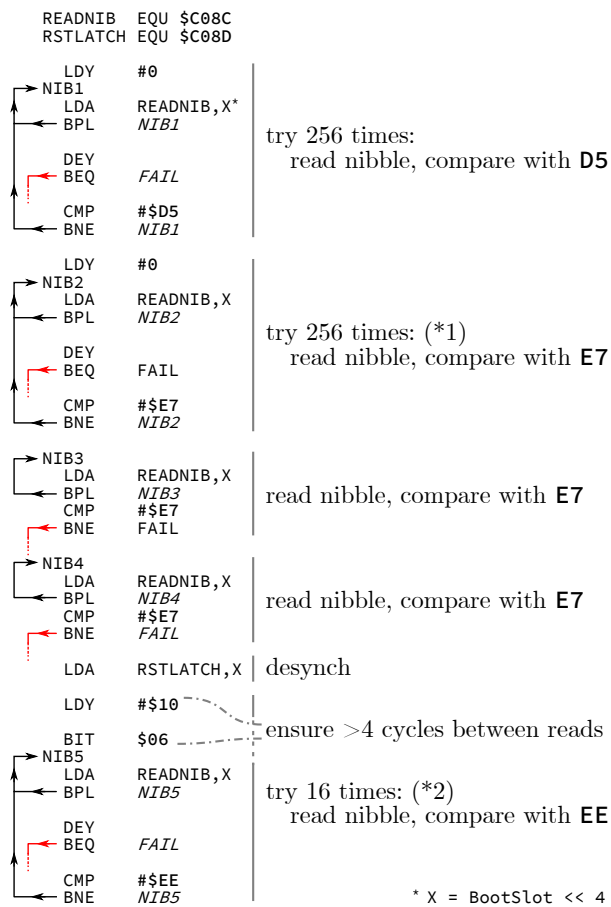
READNIB EQU $C08C
RSTLATCH EQU $C08D

LDY #0
NIB1
LDA READNIB,X*
BPL *NIB1*
DEY
BEQ *FAIL*
CMP #$D5
BNE *NIB1*

try 256 times:
read nibble, compare with **D5**

LDY #0
NIB2
LDA READNIB,X
BPL *NIB2*
DEY
BEQ FAIL
CMP #$E7
BNE *NIB2*

try 256 times: (*1)
read nibble, compare with **E7**

NIB3
LDA READNIB,X
BPL *NIB3*
CMP #$E7
BNE FAIL

read nibble, compare with **E7**

NIB4
LDA READNIB,X
BPL *NIB4*
CMP #$E7
BNE *FAIL*

read nibble, compare with **E7**

LDA RSTLATCH,X

desynch

LDY #$10

BIT $06

ensure $>4$ cycles between reads

NIB5
LDA READNIB,X
BPL *NIB5*
DEY
BEQ *FAIL*
CMP #$EE
BNE *NIB5*

try 16 times: (*2)
read nibble, compare with **EE**

* X = BootSlot << 4